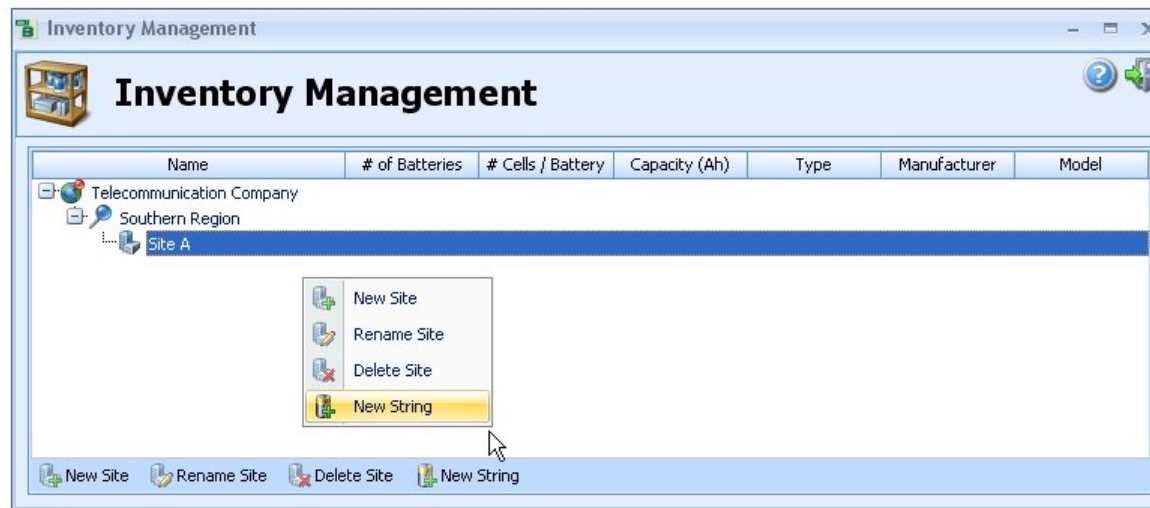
Inventory Management

Inventory Management

| Name | # of Batteries | # Cells / Battery | Capacity (Ah) | Type | Manufacturer | Model |
|---|---|---|---|---|---|---|

Telecommunication Company
Southern Region
Site A

New Site
Rename Site
Delete Site
New String

New Site Rename Site Delete Site New String